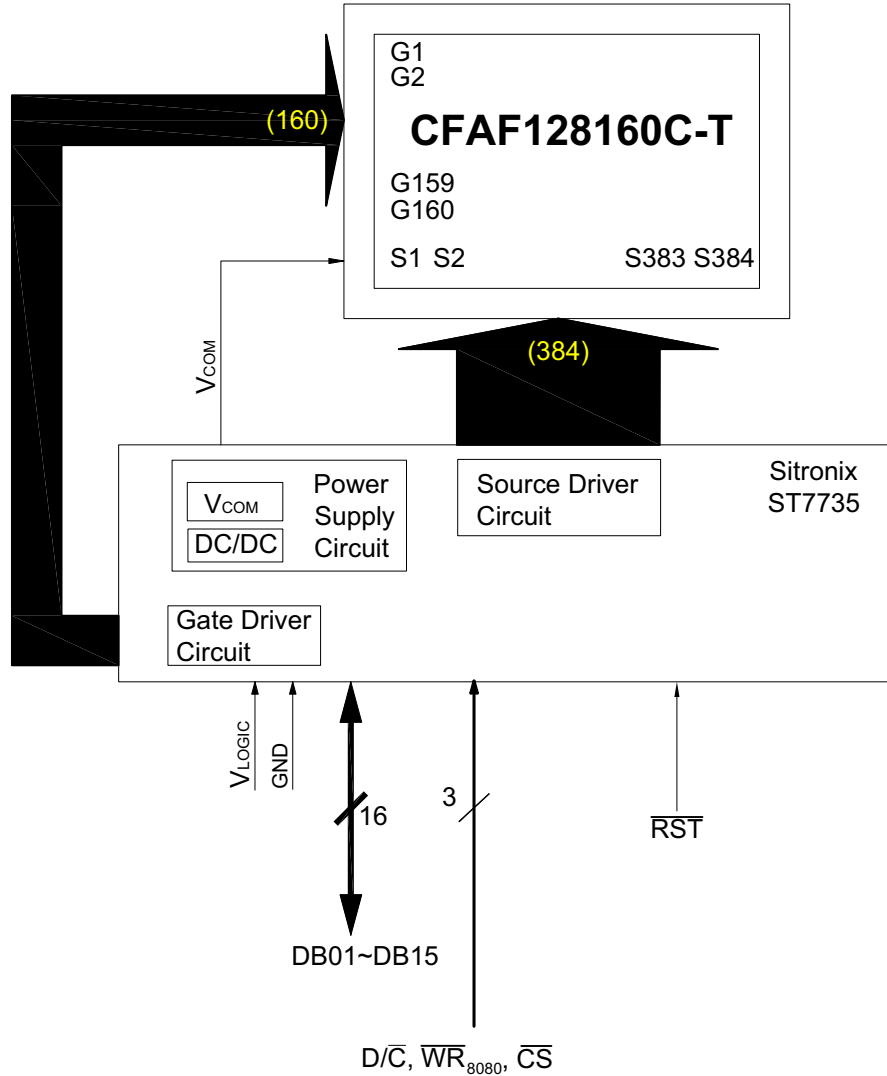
G1
G2
(160)
CFAF128160C-T
G159
G160
S1 S2
S383 S384
$V_{COM}$
(384)
Sitronix
ST7735
$V_{COM}$
DC/DC
Power Supply Circuit
Source Driver Circuit
Gate Driver Circuit
$V_{LOGIC}$
GND
16
3
$\overline{RST}$
DB01~DB15
D/$\overline{C}$, $\overline{WR}_{8080}$, $\overline{CS}$